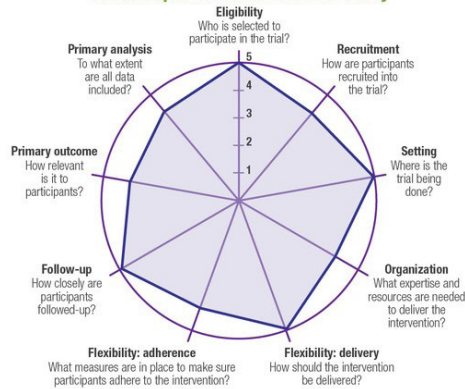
Eligibility
Who is selected to participate in the trial?

Recruitment
How are participants recruited into the trial?

Setting
Where is the trial being done?

Organization
What expertise and resources are needed to deliver the intervention?

Flexibility: delivery
How should the intervention be delivered?

Flexibility: adherence
What measures are in place to make sure participants adhere to the intervention?

Follow-up
How closely are participants followed-up?

Primary outcome
How relevant is it to participants?

Primary analysis
To what extent are all data included?

5
4
3
2
1